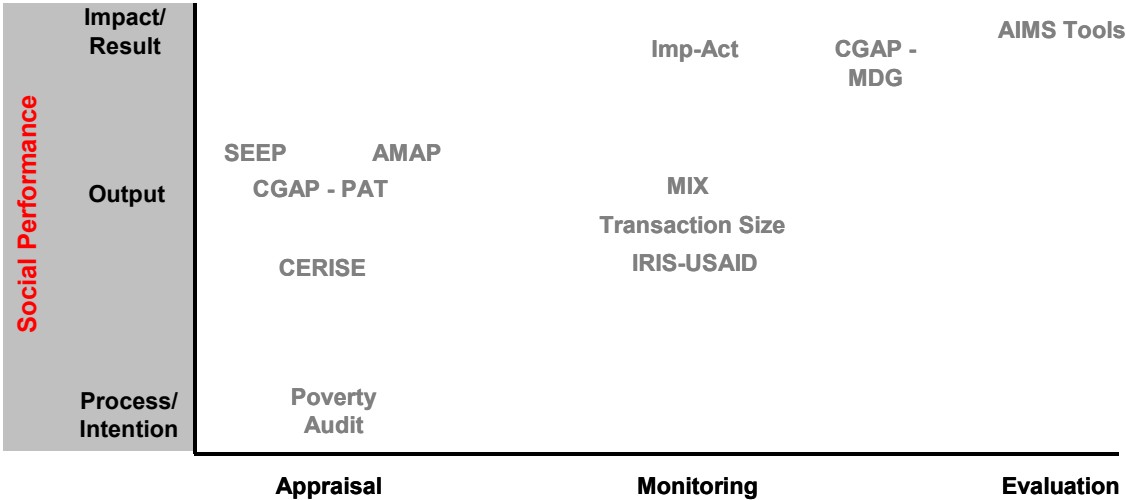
Social Performance

Impact/ Result

Output

Process/ Intention

Imp-Act

CGAP - MDG

AIMS Tools

SEEP

AMAP

CGAP - PAT

CERISE

MIX

Transaction Size

IRIS-USAID

Poverty Audit

Appraisal

Monitoring

Evaluation